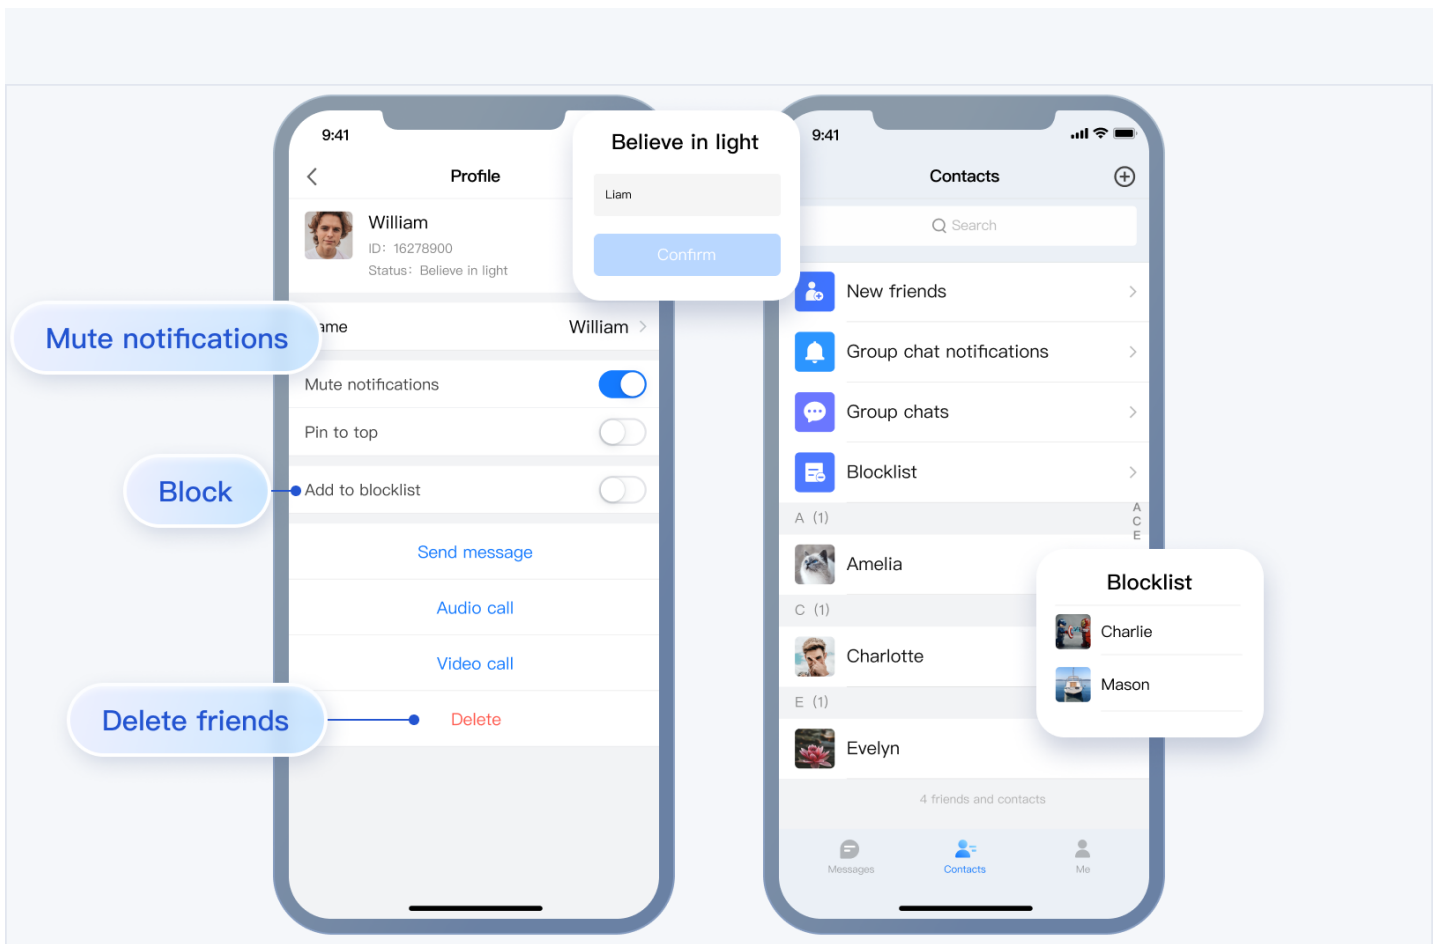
9:41

Profile

William
ID: 16278900
Status: Believe in light

Believe in light

Liam

Confirm

Mute notifications

ame William

Mute notifications

Pin to top

Block

Add to blocklist

Send message

Audio call

Video call

Delete friends

Delete

9:41

Contacts

Search

New friends

Group chat notifications

Group chats

Blocklist

A (1)

A
C
E

Amelia

C (1)

Charlotte

E (1)

Evelyn

Blocklist

Charlie

Mason

4 friends and contacts

Messages

Contacts

Me